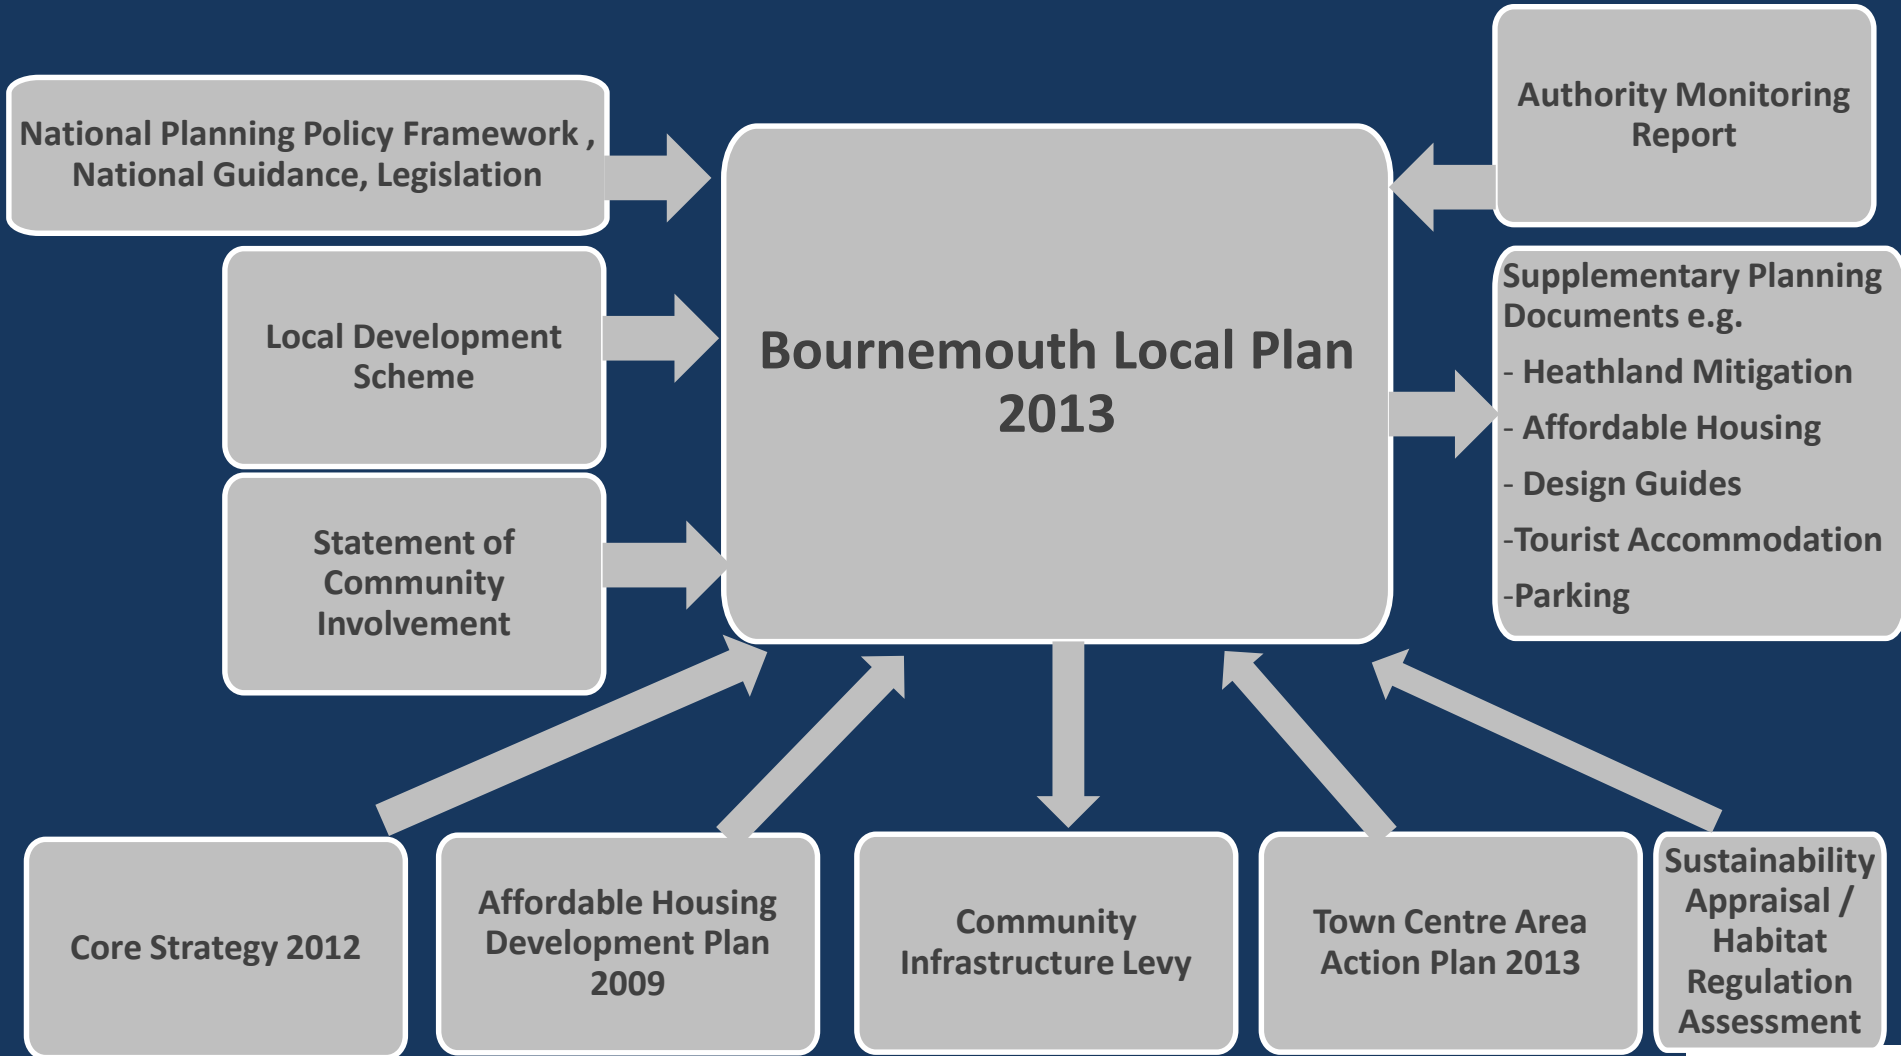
National Planning Policy Framework , National Guidance, Legislation

Authority Monitoring Report

Local Development Scheme

Bournemouth Local Plan 2013

Supplementary Planning Documents e.g.

- Heathland Mitigation

- Affordable Housing

- Design Guides

-Tourist Accommodation

-Parking

Statement of Community Involvement

Core Strategy 2012

Affordable Housing Development Plan 2009

Community Infrastructure Levy

Town Centre Area Action Plan 2013

Sustainability Appraisal / Habitat Regulation Assessment